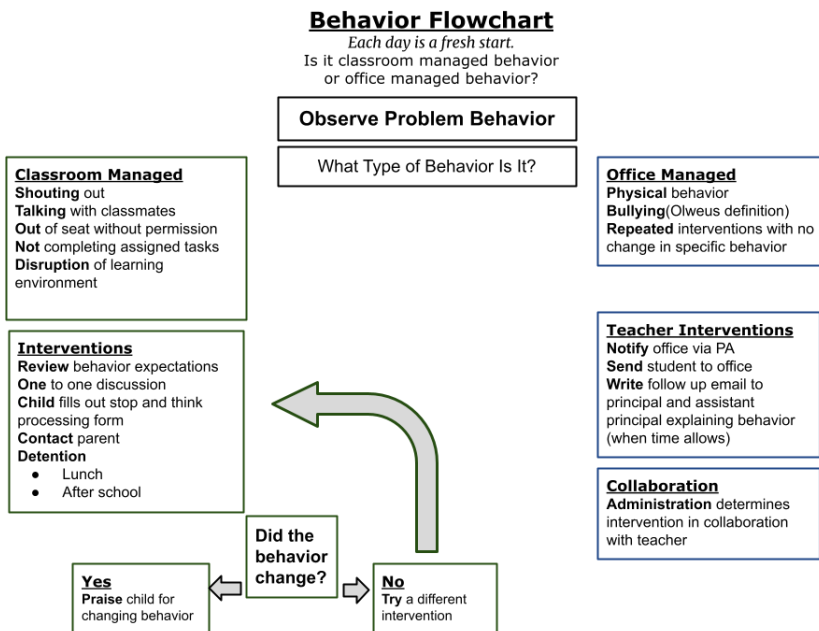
Behavior Flowchart
Each day is a fresh start.
Is it classroom managed behavior or office managed behavior?

Observe Problem Behavior

What Type of Behavior Is It?

Classroom Managed
Shouting out
Talking with classmates
Out of seat without permission
Not completing assigned tasks
Disruption of learning environment

Office Managed
Physical behavior
Bullying(Olweus definition)
Repeated interventions with no change in specific behavior

Interventions
Review behavior expectations
One to one discussion
Child fills out stop and think processing form
Contact parent
Detention
- Lunch
- After school

Teacher Interventions
Notify office via PA
Send student to office
Write follow up email to principal and assistant principal explaining behavior (when time allows)

Collaboration
Administration determines intervention in collaboration with teacher

Did the behavior change?

Yes
Praise child for changing behavior

No
Try a different intervention